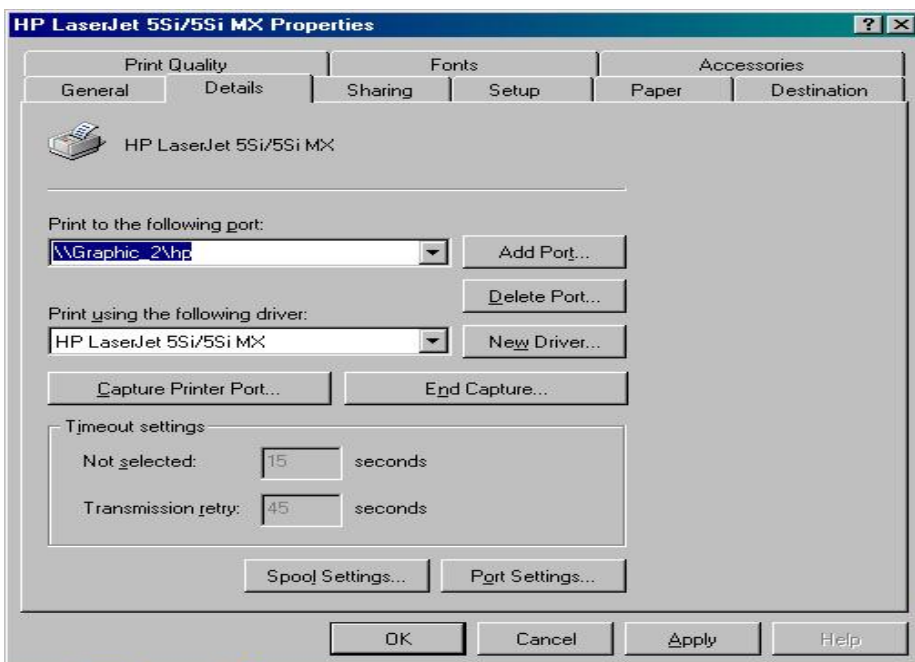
HP LaserJet 5Si/5Si MX Properties

?

Print Quality
Fonts
Accessories
General
Details
Sharing
Setup
Paper
Destination

HP LaserJet 5Si/5Si MX

Print to the following port:
\\Graphic_2\hp
Add Port...
Delete Port...

Print using the following driver:
HP LaserJet 5Si/5Si MX
New Driver...

Capture Printer Port...
End Capture...

Timeout settings
Not selected: 15 seconds
Transmission retry: 45 seconds

Spool Settings...
Port Settings...

OK
Cancel
Apply
Help